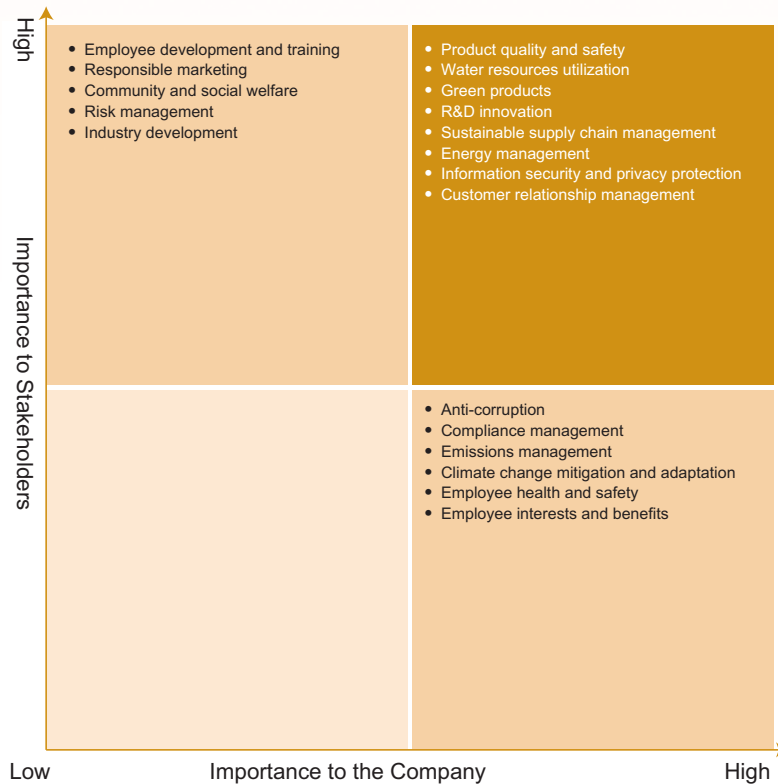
High

Importance to Stakeholders

- Employee development and training
- Responsible marketing
- Community and social welfare
- Risk management
- Industry development

- Product quality and safety
- Water resources utilization
- Green products
- R&D innovation
- Sustainable supply chain management
- Energy management
- Information security and privacy protection
- Customer relationship management

- Anti-corruption
- Compliance management
- Emissions management
- Climate change mitigation and adaptation
- Employee health and safety
- Employee interests and benefits

Low Importance to the Company High